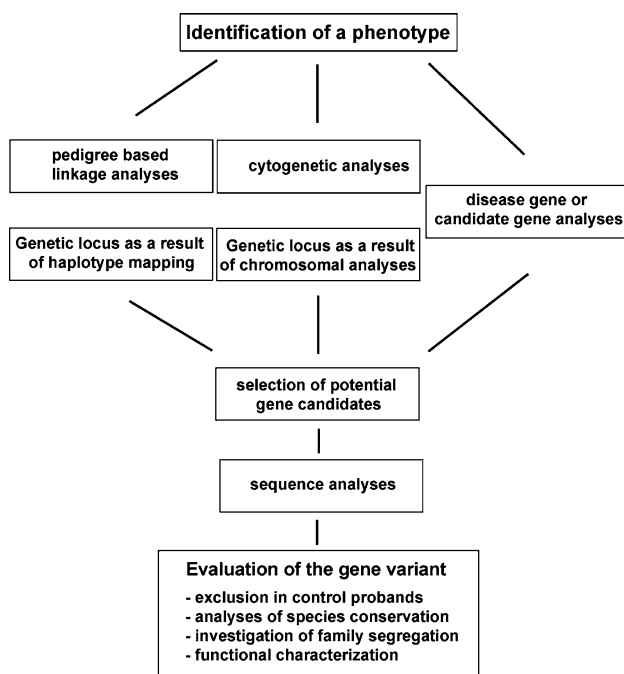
Identification of a phenotype

pedigree based linkage analyses

cytogenetic analyses

disease gene or candidate gene analyses

Genetic locus as a result of haplotype mapping

Genetic locus as a result of chromosomal analyses

selection of potential gene candidates

sequence analyses

Evaluation of the gene variant
- exclusion in control probands
- analyses of species conservation
- investigation of family segregation
- functional characterization